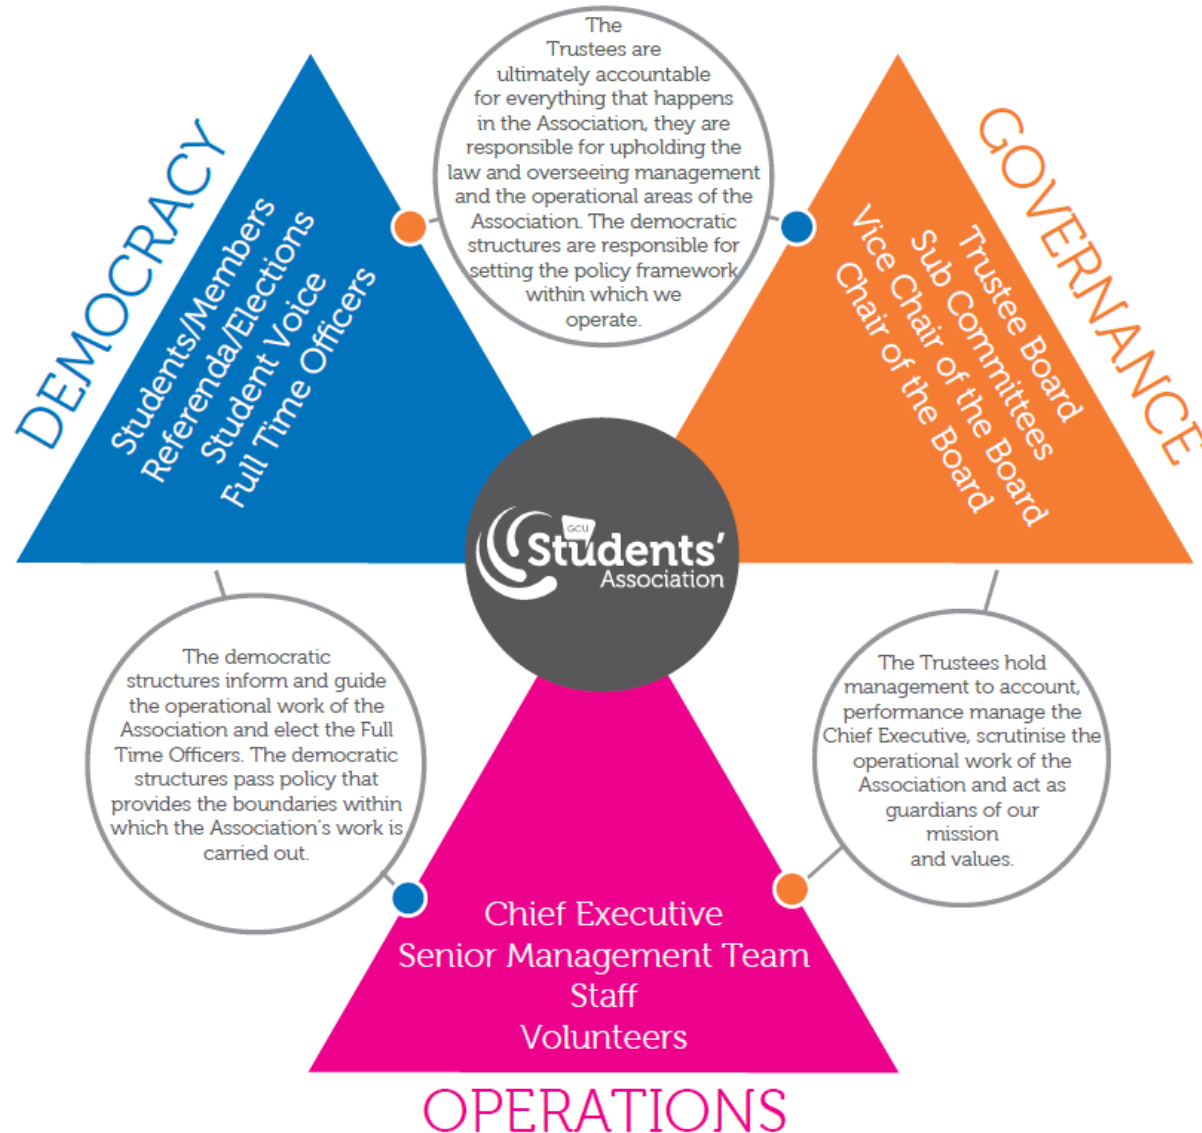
DEMOCRACY

Students/Members
Referenda/Elections
Student Voice
Full Time Officers

The Trustees are ultimately accountable for everything that happens in the Association, they are responsible for upholding the law and overseeing management and the operational areas of the Association. The democratic structures are responsible for setting the policy framework within which we operate.

GOVERNANCE

Trustee Board
Sub Committees
Vice Chair of the Board
Chair of the Board

GCU
Students'
Association

The democratic structures inform and guide the operational work of the Association and elect the Full Time Officers. The democratic structures pass policy that provides the boundaries within which the Association's work is carried out.

The Trustees hold management to account, performance manage the Chief Executive, scrutinise the operational work of the Association and act as guardians of our mission and values.

Chief Executive
Senior Management Team
Staff
Volunteers

OPERATIONS